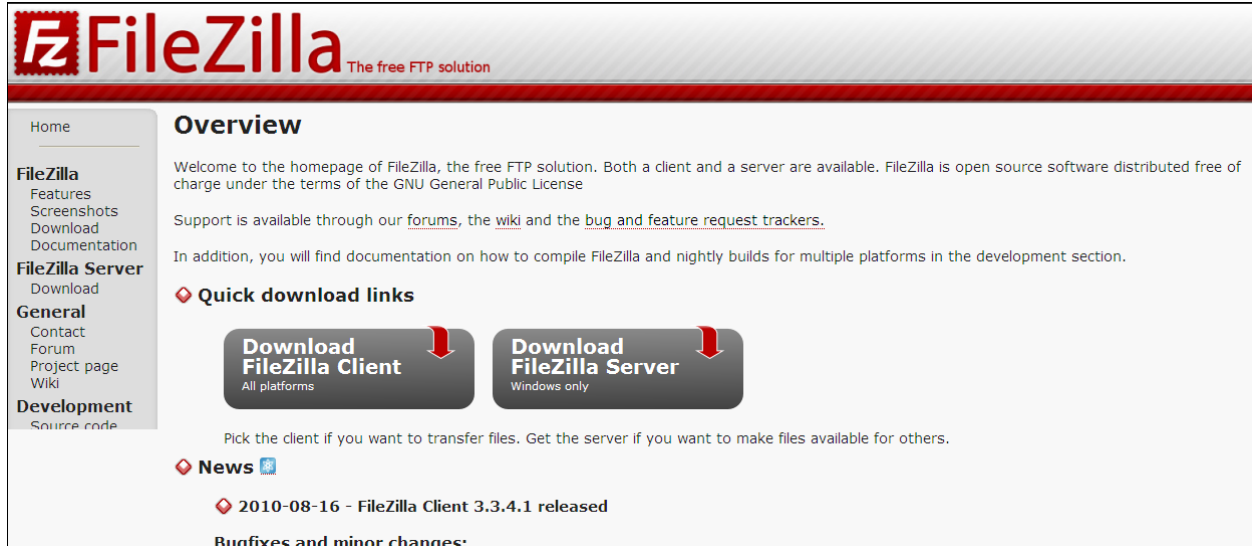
FZ FileZilla The free FTP solution

Home

FileZilla
Features
Screenshots
Download
Documentation
FileZilla Server
Download
General
Contact
Forum
Project page
Wiki
Development
Source code

Overview

Welcome to the homepage of FileZilla, the free FTP solution. Both a client and a server are available. FileZilla is open source software distributed free of charge under the terms of the GNU General Public License

Support is available through our forums, the wiki and the bug and feature request trackers.

In addition, you will find documentation on how to compile FileZilla and nightly builds for multiple platforms in the development section.

Quick download links

Download FileZilla Client
All platforms

Download FileZilla Server
Windows only

Pick the client if you want to transfer files. Get the server if you want to make files available for others.

News

2010-08-16 - FileZilla Client 3.3.4.1 released

Bugfixes and minor changes: